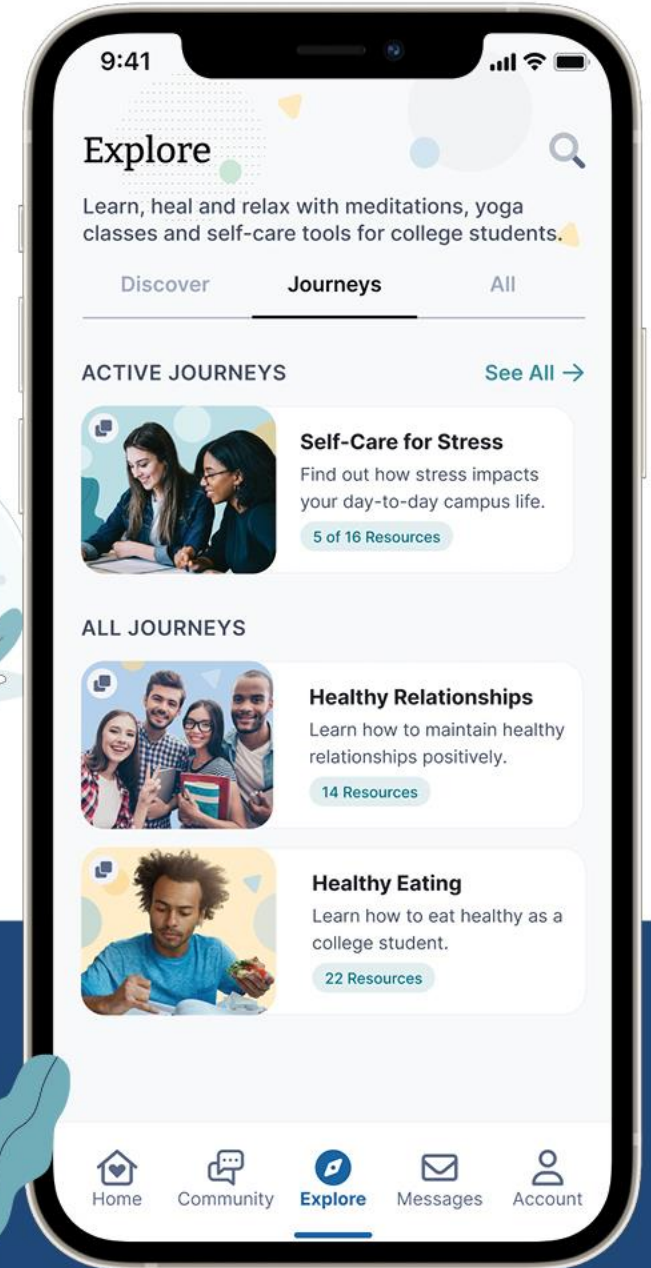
9:41

Explore

Learn, heal and relax with meditations, yoga classes and self-care tools for college students.

Discover Journeys All

ACTIVE JOURNEYS See All →

Self-Care for Stress
Find out how stress impacts your day-to-day campus life.
5 of 16 Resources

ALL JOURNEYS

Healthy Relationships
Learn how to maintain healthy relationships positively.
14 Resources

Healthy Eating
Learn how to eat healthy as a college student.
22 Resources

Home Community Explore Messages Account